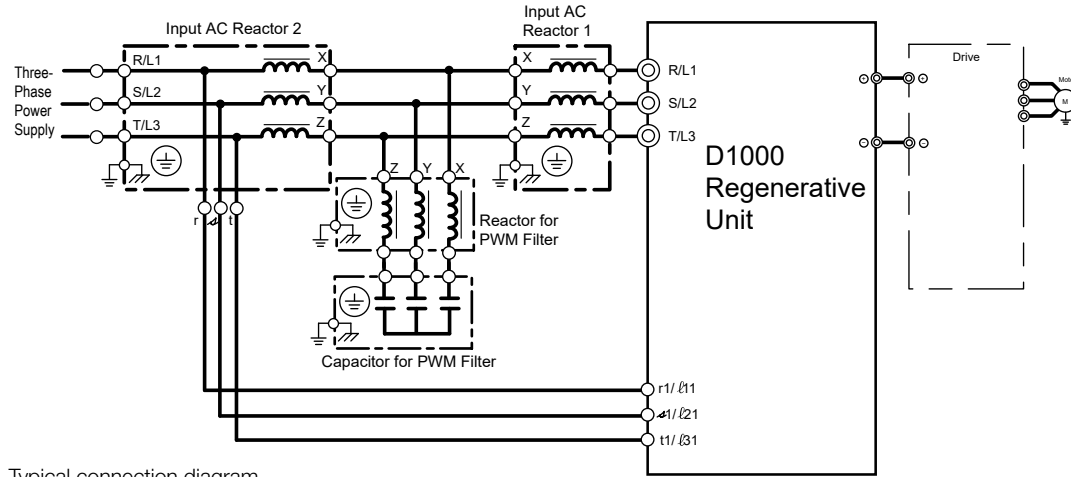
Input AC Reactor 2

Input AC Reactor 1

Three-Phase Power Supply

R/L1
S/L2
T/L3

X
Y
Z

X
Y
Z

R/L1
S/L2
T/L3

Drive

Mot

M

D1000 Regenerative Unit

r
s
t

Z
Y
X

Reactor for PWM Filter

Capacitor for PWM Filter

r1/ℓ11
s1/ℓ21
t1/ℓ31

Typical connection diagram